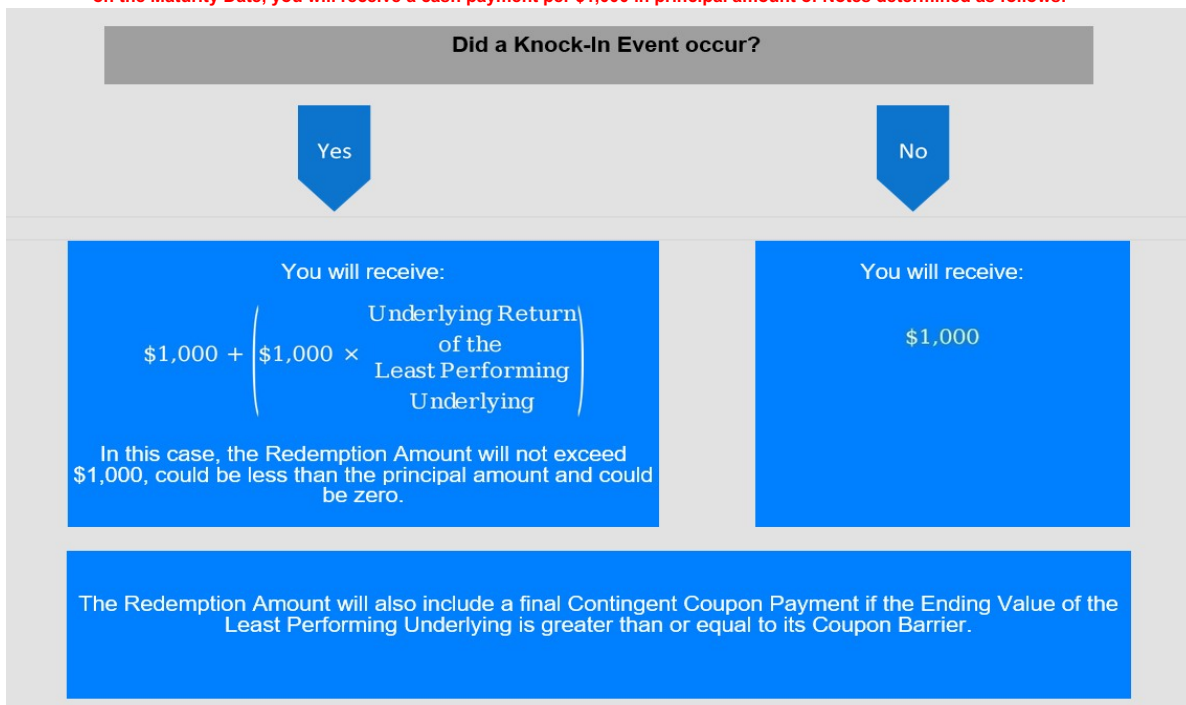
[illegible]

Did a Knock-In Event occur?

Yes

No

You will receive:

$\$1,000 + \left(\$1,000 \times \begin{matrix}\text{Underlying Return} \\ \text{of the} \\ \text{Least Performing} \\ \text{Underlying}\end{matrix}\right)$

In this case, the Redemption Amount will not exceed $1,000, could be less than the principal amount and could be zero.

You will receive:

$1,000

The Redemption Amount will also include a final Contingent Coupon Payment if the Ending Value of the Least Performing Underlying is greater than or equal to its Coupon Barrier.